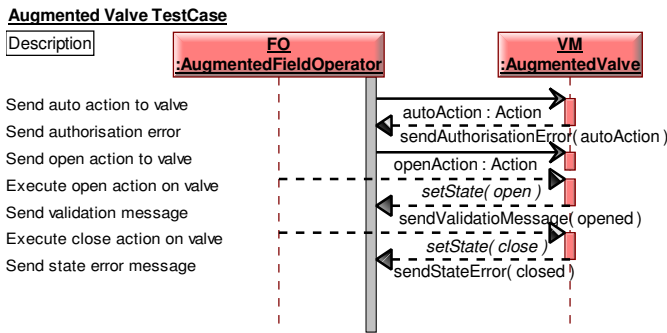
Augmented Valve TestCase

Description

FO
:AugmentedFieldOperator

VM
:AugmentedValve

Send auto action to valve
Send authorisation error
Send open action to valve
Execute open action on valve
Send validation message
Execute close action on valve
Send state error message

autoAction : Action
sendAuthorisationError( autoAction )
openAction : Action
setState( open )
sendValidatioMessage( opened )
setState( close )
sendStateError( closed )